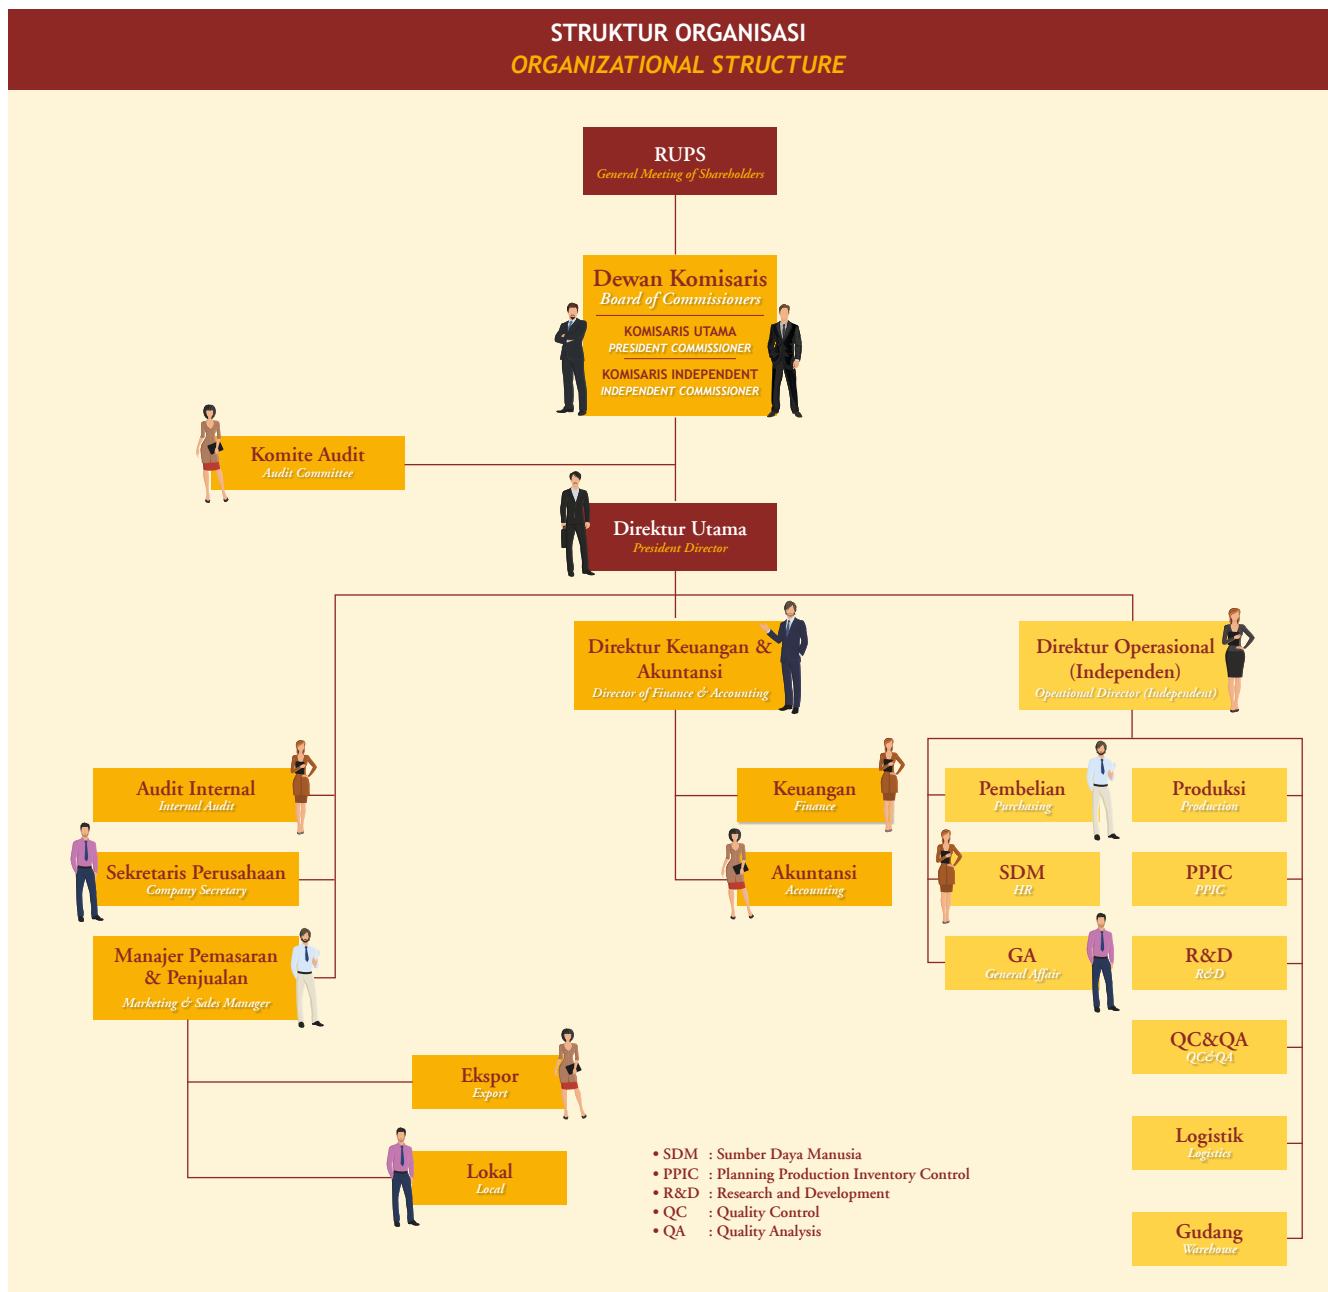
STRUKTUR ORGANISASI
ORGANIZATIONAL STRUCTURE

RUPS
General Meeting of Shareholders

Dewan Komisaris
Board of Commissioners
KOMISARIS UTAMA
PRESIDENT COMMISSIONER
KOMISARIS INDEPENDENT
INDEPENDENT COMMISSIONER

Komite Audit
Audit Committee

Direktur Utama
President Director

Direktur Keuangan & Akuntansi
Director of Finance & Accounting

Direktur Operasional (Independen)
Opeational Director (Independent)

Audit Internal
Internal Audit

Sekretaris Perusahaan
Company Secretary

Manajer Pemasaran & Penjualan
Marketing & Sales Manager

Ekspor
Export

Lokal
Local

Keuangan
Finance

Akuntansi
Accounting

Pembelian
Purchasing

SDM
HR

GA
General Affair

Produksi
Production

PPIC
PPIC

R&D
R&D

QC&QA
QC&QA

Logistik
Logistics

Gudang
Warehouse

• SDM : Sumber Daya Manusia
• PPIC : Planning Production Inventory Control
• R&D : Research and Development
• QC : Quality Control
• QA : Quality Analysis